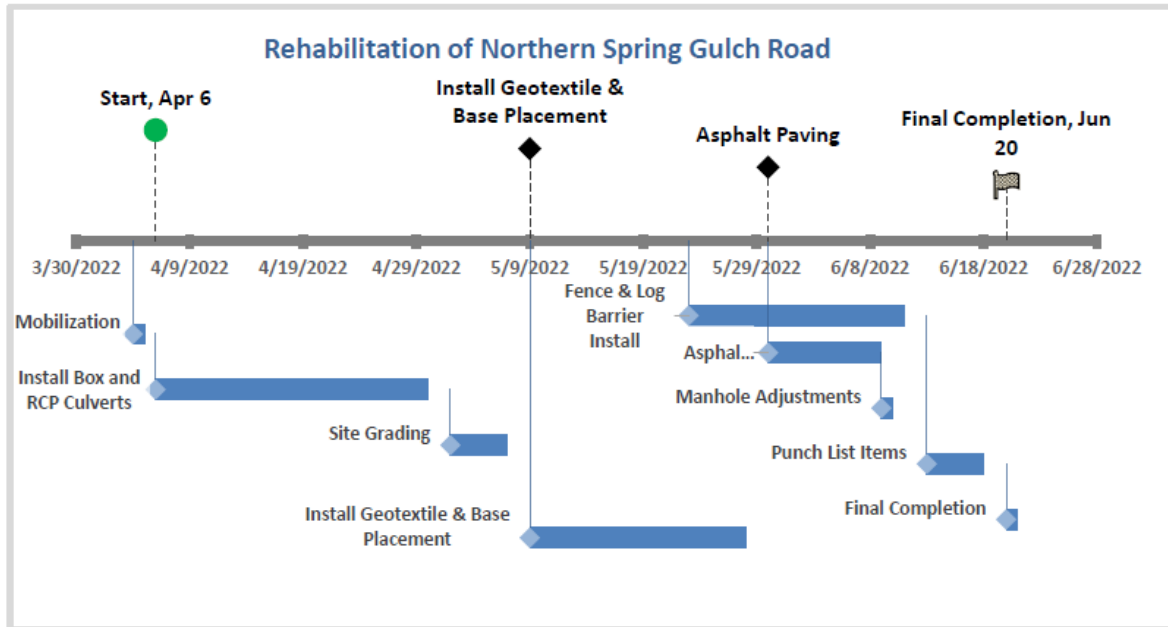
Rehabilitation of Northern Spring Gulch Road

Start, Apr 6

Install Geotextile & Base Placement

Asphalt Paving

Final Completion, Jun 20

3/30/2022
4/9/2022
4/19/2022
4/29/2022
5/9/2022
5/19/2022
5/29/2022
6/8/2022
6/18/2022
6/28/2022

Mobilization

Install Box and RCP Culverts

Site Grading

Install Geotextile & Base Placement

Fence & Log Barrier Install

Asphal...

Manhole Adjustments

Punch List Items

Final Completion